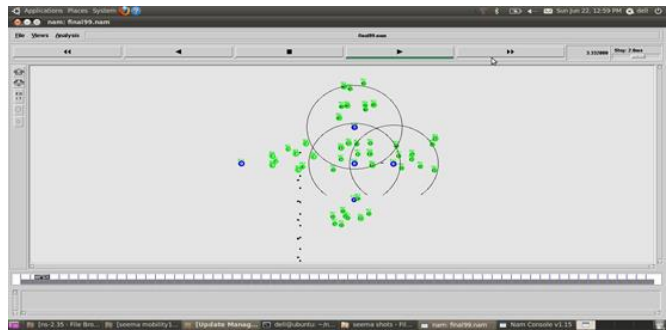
Applications Places System
nam: final99.nam
File Views Analysis
final99.nam
◀◀ ◀ ■ ▶ ▶▶
3.332000 Step: 2.0ms
Sun Jun 22, 12:59 PM dell
[ns-2.35 - File Bro... [seema mobility1... [Update Manag... dell@ubuntu: ~/n... seema shots - Fil... nam: final99.nam Nam Console v1.15